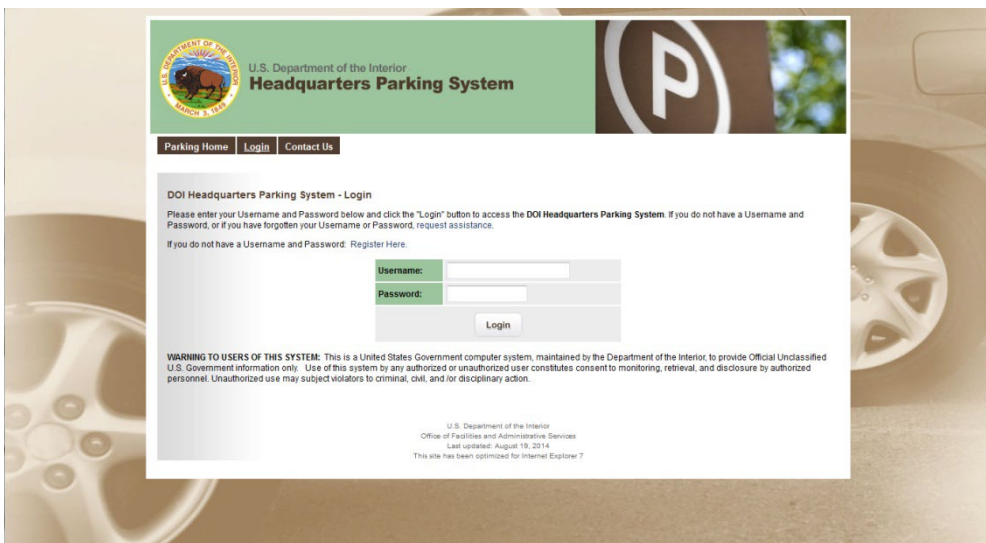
DEPARTMENT OF THE INTERIOR
MARCH 3, 1849

U.S. Department of the Interior
Headquarters Parking System

P

Parking Home | Login | Contact Us

DOI Headquarters Parking System - Login

Please enter your Username and Password below and click the "Login" button to access the DOI Headquarters Parking System. If you do not have a Username and Password, or if you have forgotten your Username or Password, request assistance.

If you do not have a Username and Password: Register Here.

| Username: | |
|---|---|
| Password: | |
| | Login |

WARNING TO USERS OF THIS SYSTEM: This is a United States Government computer system, maintained by the Department of the Interior, to provide Official Unclassified U.S. Government information only. Use of this system by any authorized or unauthorized user constitutes consent to monitoring, retrieval, and disclosure by authorized personnel. Unauthorized use may subject violators to criminal, civil, and /or disciplinary action.

U.S. Department of the Interior
Office of Facilities and Administrative Services
Last updated: August 19, 2014
This site has been optimized for Internet Explorer 7